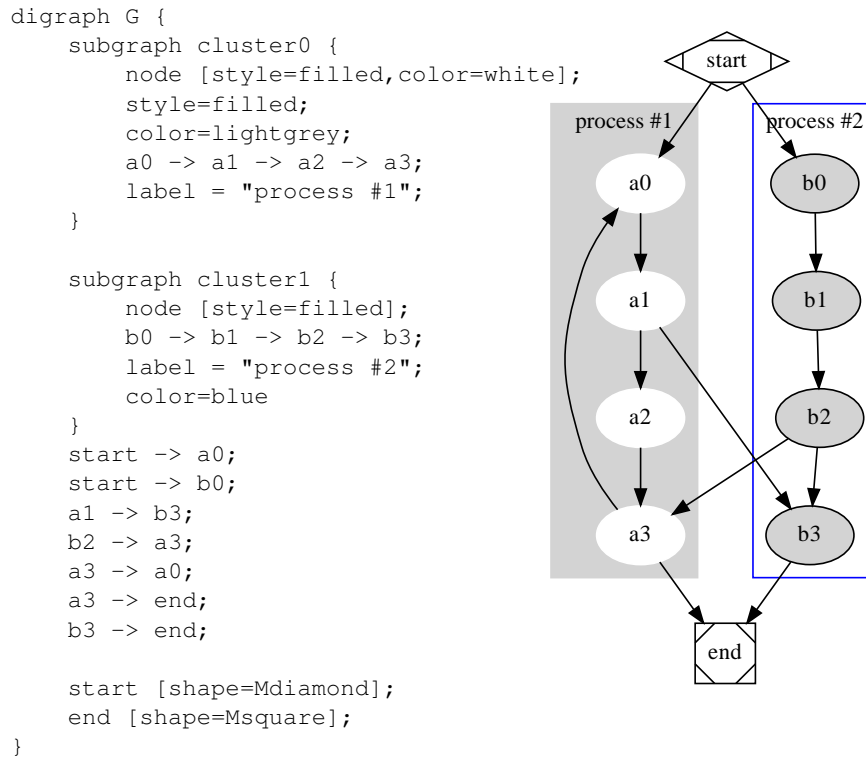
digraph G {
    subgraph cluster0 {
        node [style=filled,color=white];
        style=filled;
        color=lightgrey;
        a0 -> a1 -> a2 -> a3;
        label = "process #1";
    }

    subgraph cluster1 {
        node [style=filled];
        b0 -> b1 -> b2 -> b3;
        label = "process #2";
        color=blue
    }
    start -> a0;
    start -> b0;
    a1 -> b3;
    b2 -> a3;
    a3 -> a0;
    a3 -> end;
    b3 -> end;

    start [shape=Mdiamond];
    end [shape=Msquare];
}

start

process #1

process #2

a0

b0

a1

b1

a2

b2

a3

b3

end